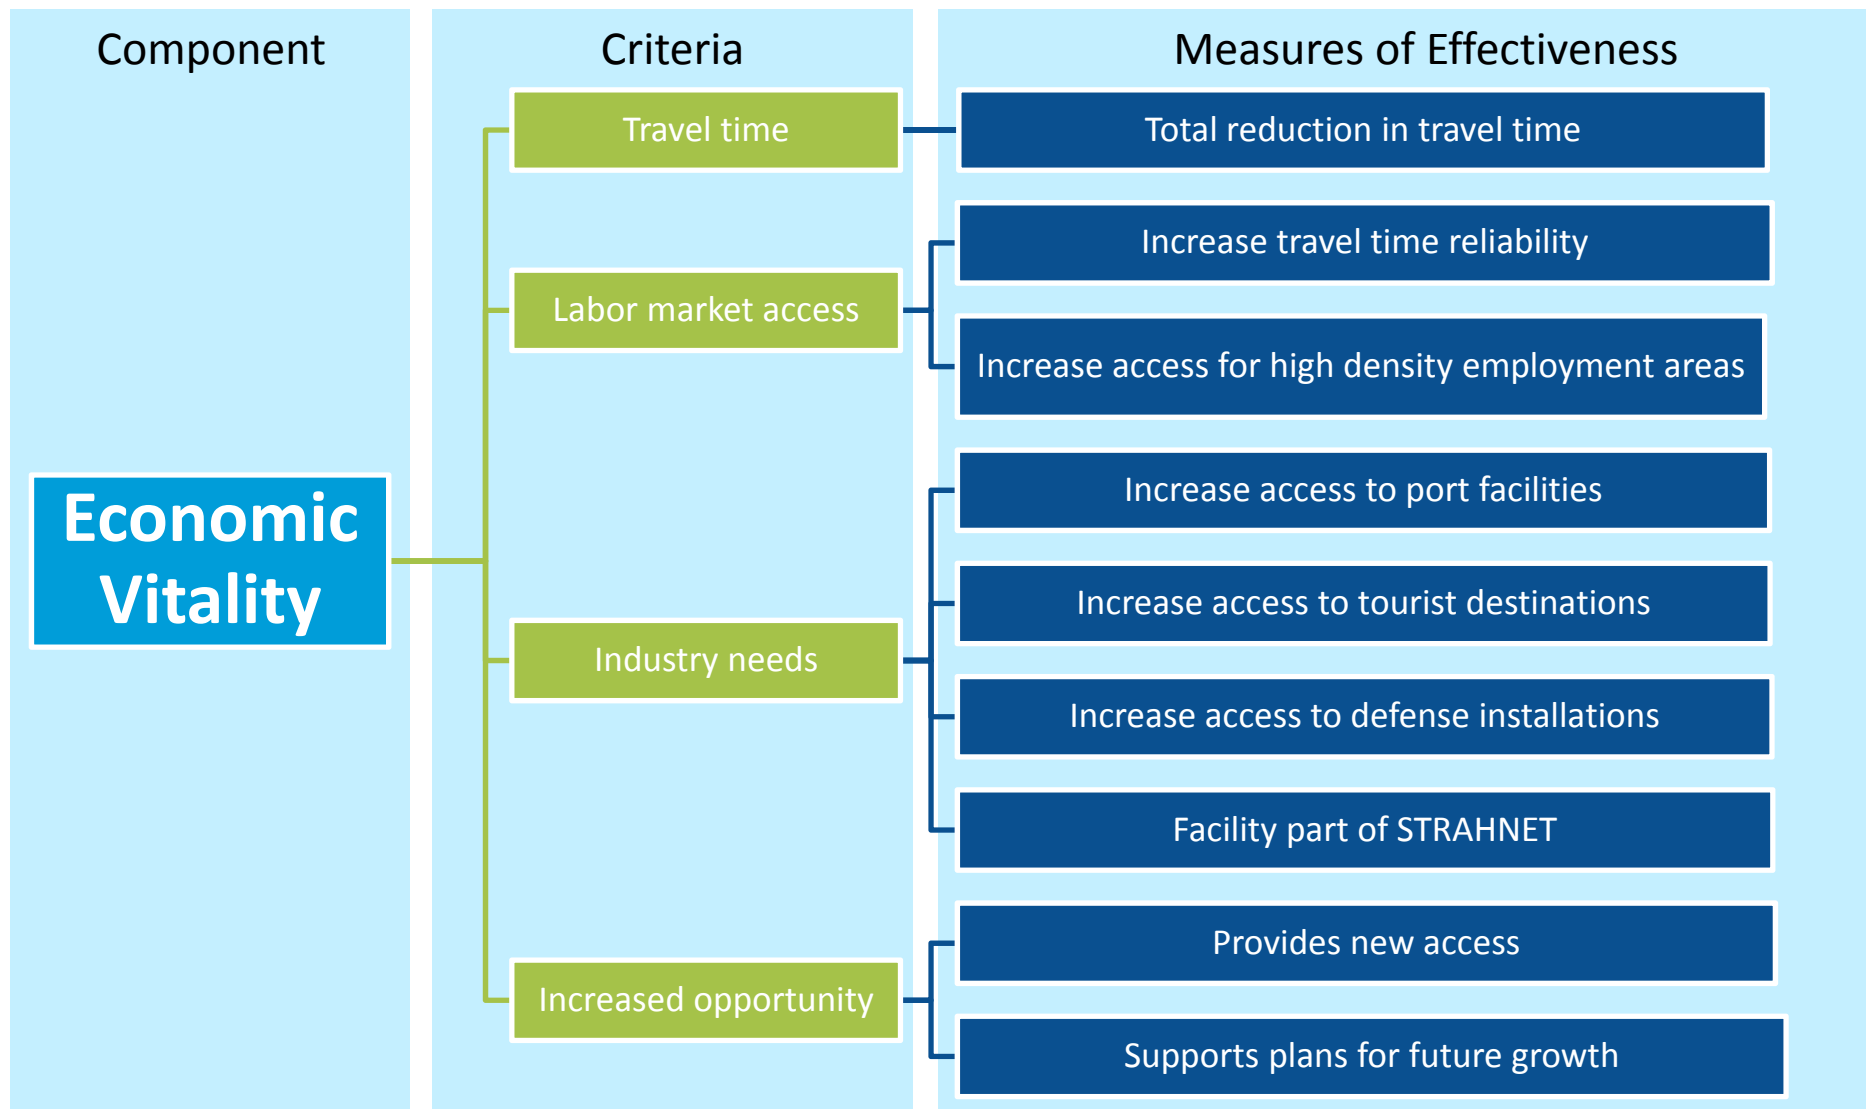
Component

Economic Vitality

Criteria

Travel time

Labor market access

Industry needs

Increased opportunity

Measures of Effectiveness

Total reduction in travel time

Increase travel time reliability

Increase access for high density employment areas

Increase access to port facilities

Increase access to tourist destinations

Increase access to defense installations

Facility part of STRAHNET

Provides new access

Supports plans for future growth